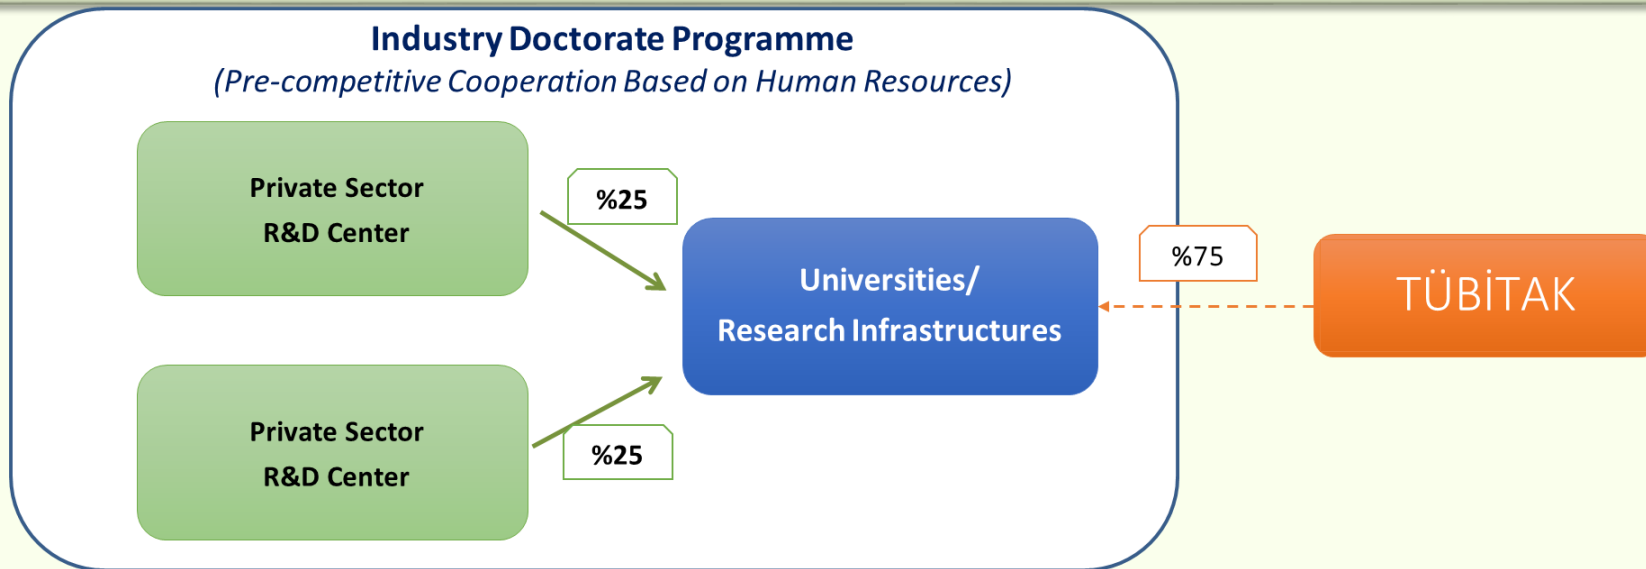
Industry Doctorate Programme
(Pre-competitive Cooperation Based on Human Resources)

Private Sector
R&D Center

%25

Universities/
Research Infrastructures

%75

TÜBİTAK

Private Sector
R&D Center

%25